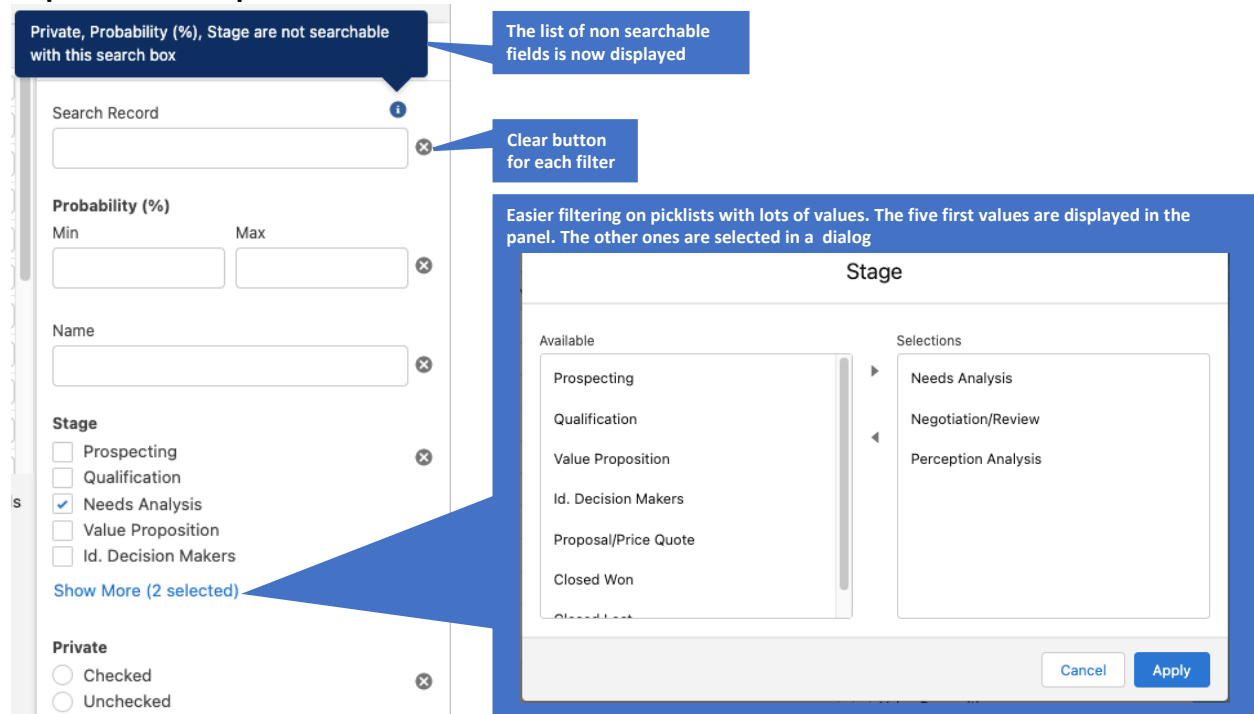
Private, Probability (%), Stage are not searchable with this search box

The list of non searchable fields is now displayed

Search Record

Clear button for each filter

Probability (%)
Min
Max

Easier filtering on picklists with lots of values. The five first values are displayed in the panel. The other ones are selected in a dialog

Name

Stage
Prospecting
Qualification
Needs Analysis
Value Proposition
Id. Decision Makers
Show More (2 selected)

Private
Checked
Unchecked

s

Stage

Available
Prospecting
Qualification
Value Proposition
Id. Decision Makers
Proposal/Price Quote
Closed Won
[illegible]

Selections
Needs Analysis
Negotiation/Review
Perception Analysis

Cancel
Apply